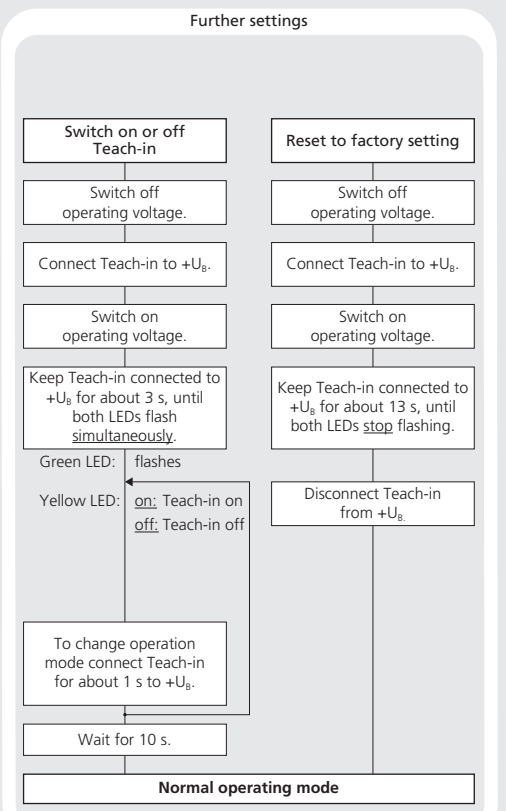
Further settings

Switch on or off Teach-in

Switch off operating voltage.

Connect Teach-in to $+U_B$.

Switch on operating voltage.

Keep Teach-in connected to $+U_B$ for about 3 s, until both LEDs flash simultaneously.

Green LED: flashes

Yellow LED: on: Teach-in on
off: Teach-in off

To change operation mode connect Teach-in for about 1 s to $+U_B$.

Wait for 10 s.

Reset to factory setting

Switch off operating voltage.

Connect Teach-in to $+U_B$.

Switch on operating voltage.

Keep Teach-in connected to $+U_B$ for about 13 s, until both LEDs stop flashing.

Disconnect Teach-in from $+U_B$.

Normal operating mode